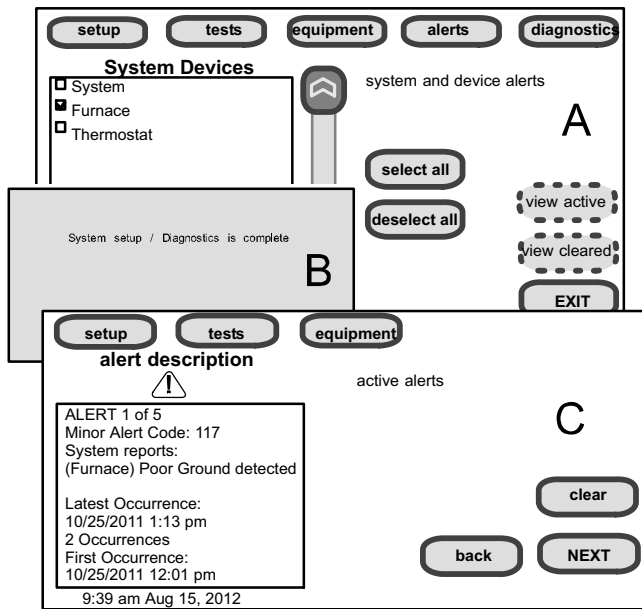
setup
tests
equipment
alerts
diagnostics

System Devices
System
Furnace
Thermostat

system and device alerts

A

select all
deselect all
view active
view cleared
EXIT

System setup / Diagnostics is complete

B

setup
tests
equipment

alert description

active alerts

C

ALERT 1 of 5
Minor Alert Code: 117
System reports:
(Furnace) Poor Ground detected

Latest Occurrence:
10/25/2011 1:13 pm
2 Occurrences
First Occurrence:
10/25/2011 12:01 pm

clear
back
NEXT

9:39 am Aug 15, 2012